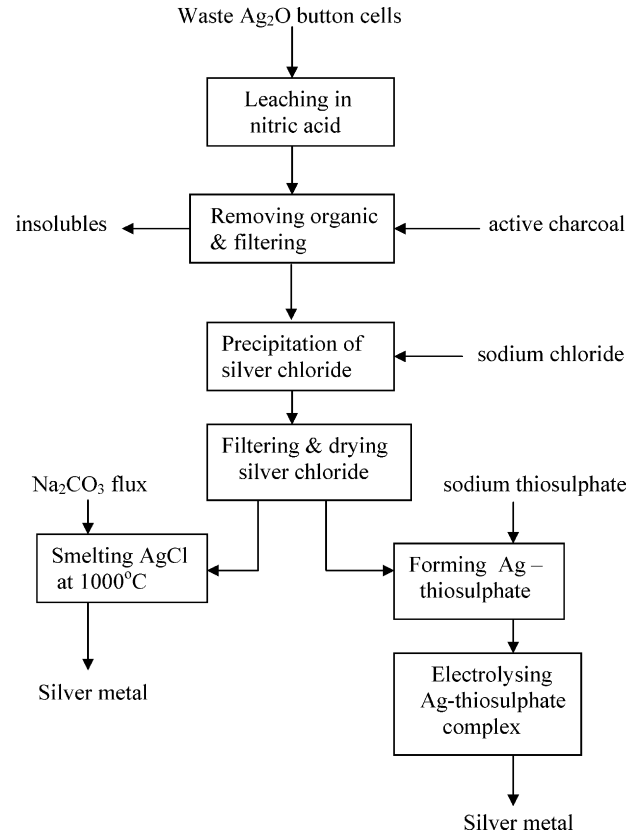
Waste $Ag_2O$ button cells

Leaching in nitric acid

insolubles

Removing organic & filtering

active charcoal

Precipitation of silver chloride

sodium chloride

Filtering & drying silver chloride

$Na_2CO_3$ flux

sodium thiosulphate

Smelting AgCl at $1000^oC$

Forming Ag – thiosulphate

Silver metal

Electrolysing Ag-thiosulphate complex

Silver metal